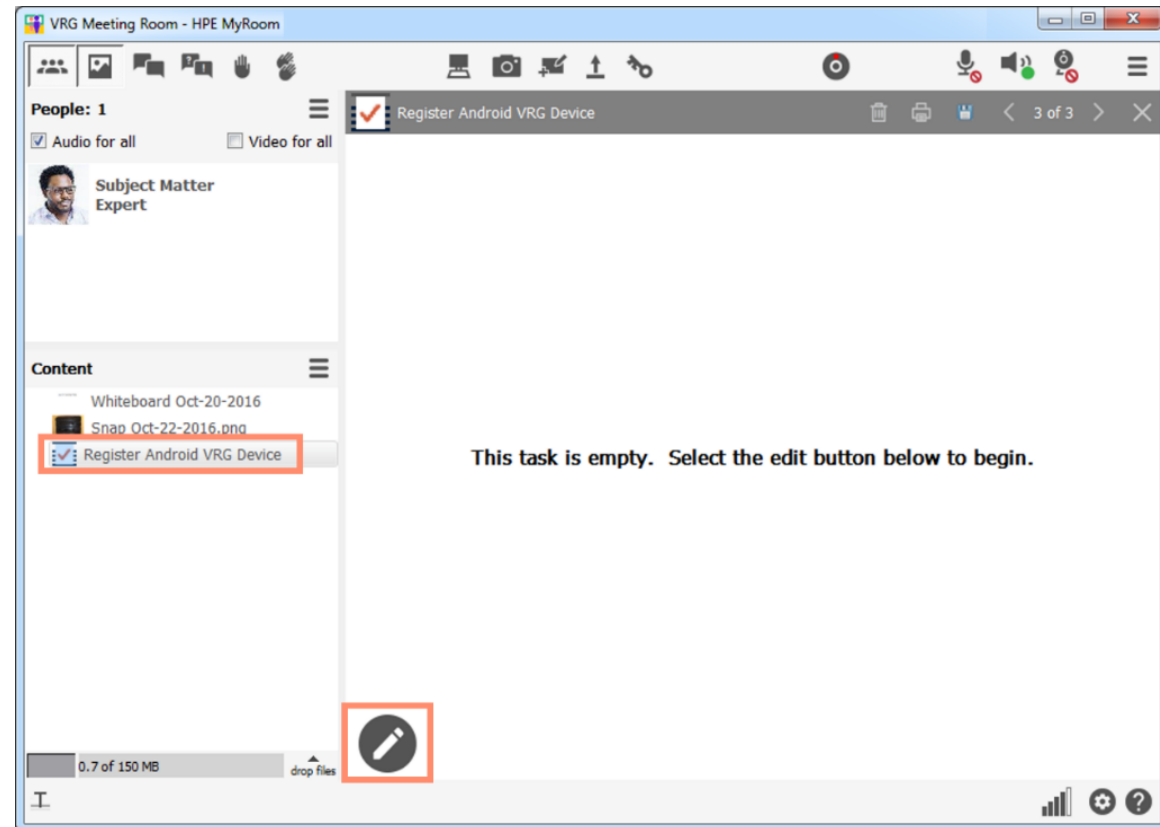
VRG Meeting Room - HPE MyRoom

People: 1

Audio for all

Video for all

Subject Matter Expert

Content

Whiteboard Oct-20-2016

Snap Oct-22-2016.png

Register Android VRG Device

0.7 of 150 MB

drop files

Register Android VRG Device

3 of 3

This task is empty. Select the edit button below to begin.